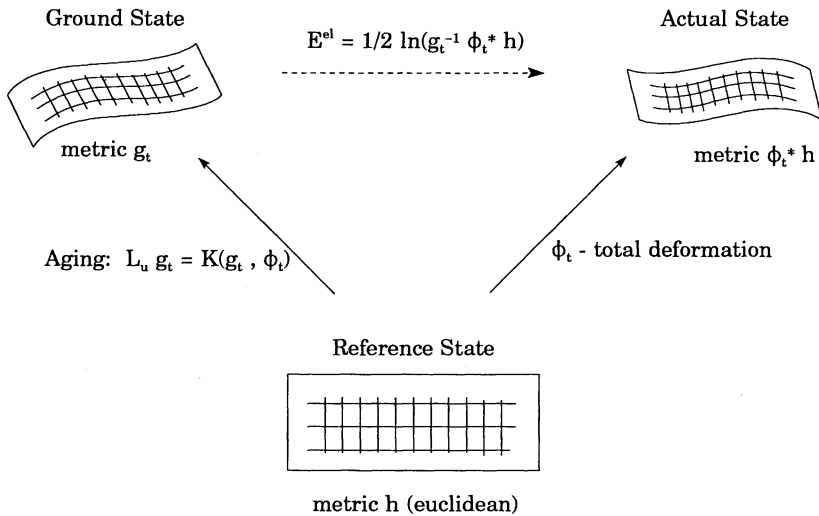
Ground State

$E^{el} = 1/2 \ln(g_t^{-1} \phi_t^* h)$

Actual State

metric $g_t$

metric $\phi_t^* h$

Aging: $L_u g_t = K(g_t , \phi_t)$

$\phi_t$ - total deformation

Reference State

metric h (euclidean)